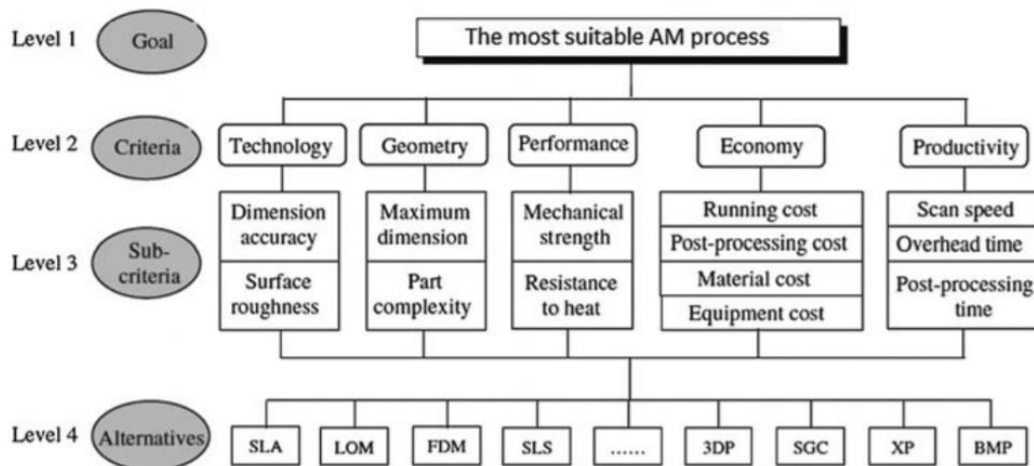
Level 1 Goal

The most suitable AM process

Level 2 Criteria

Technology

Geometry

Performance

Economy

Productivity

Level 3 Sub-criteria

Dimension accuracy

Surface roughness

Maximum dimension

Part complexity

Mechanical strength

Resistance to heat

Running cost

Post-processing cost

Material cost

Equipment cost

Scan speed

Overhead time

Post-processing time

Level 4 Alternatives

SLA

LOM

FDM

SLS

......

3DP

SGC

XP

BMP